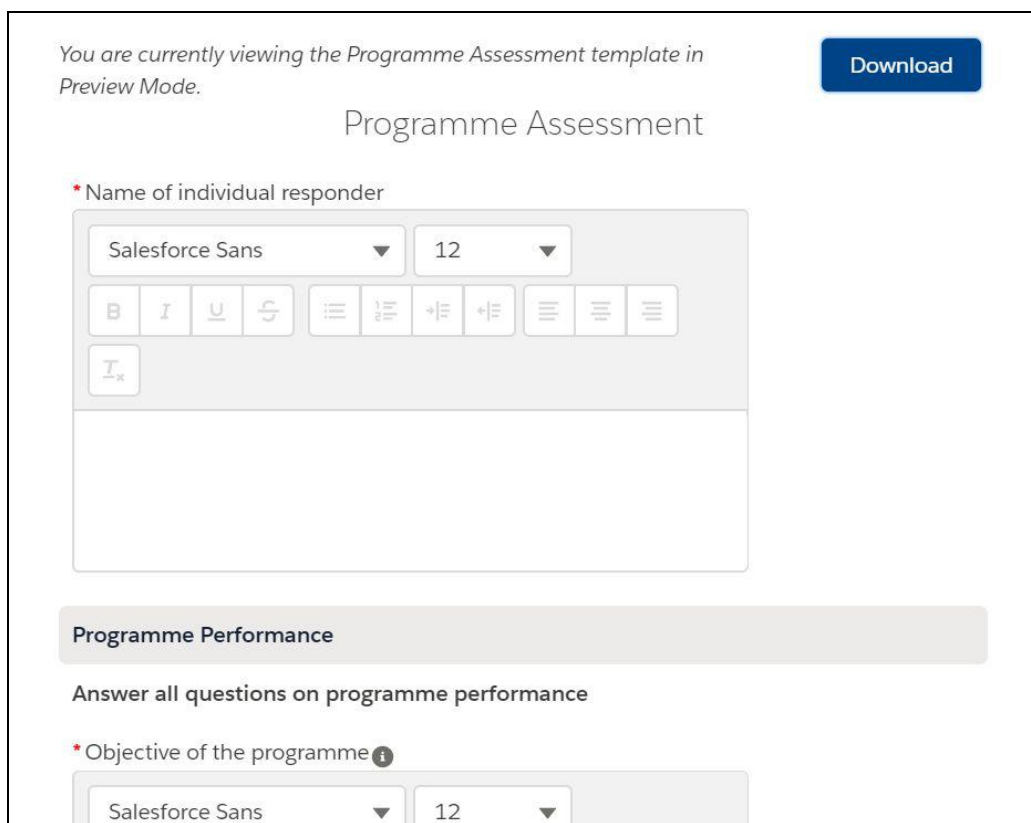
You are currently viewing the Programme Assessment template in Preview Mode.

Download

Programme Assessment

*Name of individual responder

Salesforce Sans

12

B I U S

$T_x$

Programme Performance

Answer all questions on programme performance

*Objective of the programme

Salesforce Sans

12